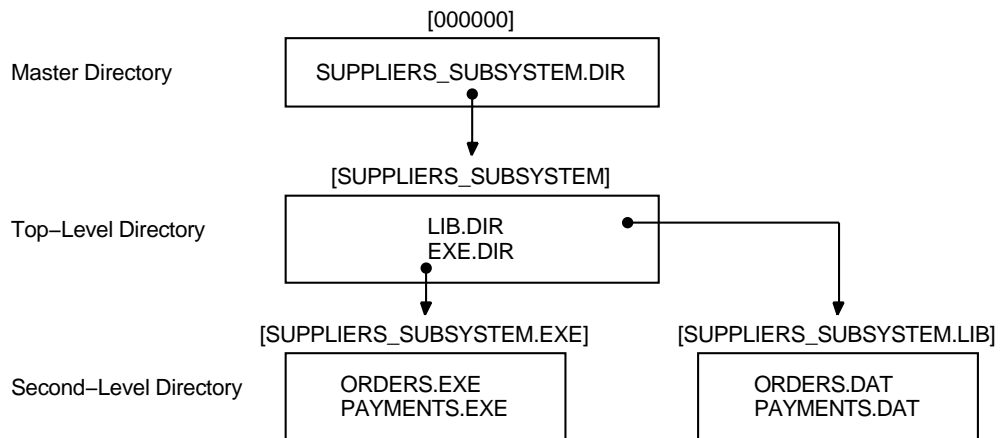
Master Directory

[000000]

SUPPLIERS_SUBSYSTEM.DIR

Top−Level Directory

[SUPPLIERS_SUBSYSTEM]

LIB.DIR
EXE.DIR

Second−Level Directory

[SUPPLIERS_SUBSYSTEM.EXE]

ORDERS.EXE
PAYMENTS.EXE

[SUPPLIERS_SUBSYSTEM.LIB]

ORDERS.DAT
PAYMENTS.DAT